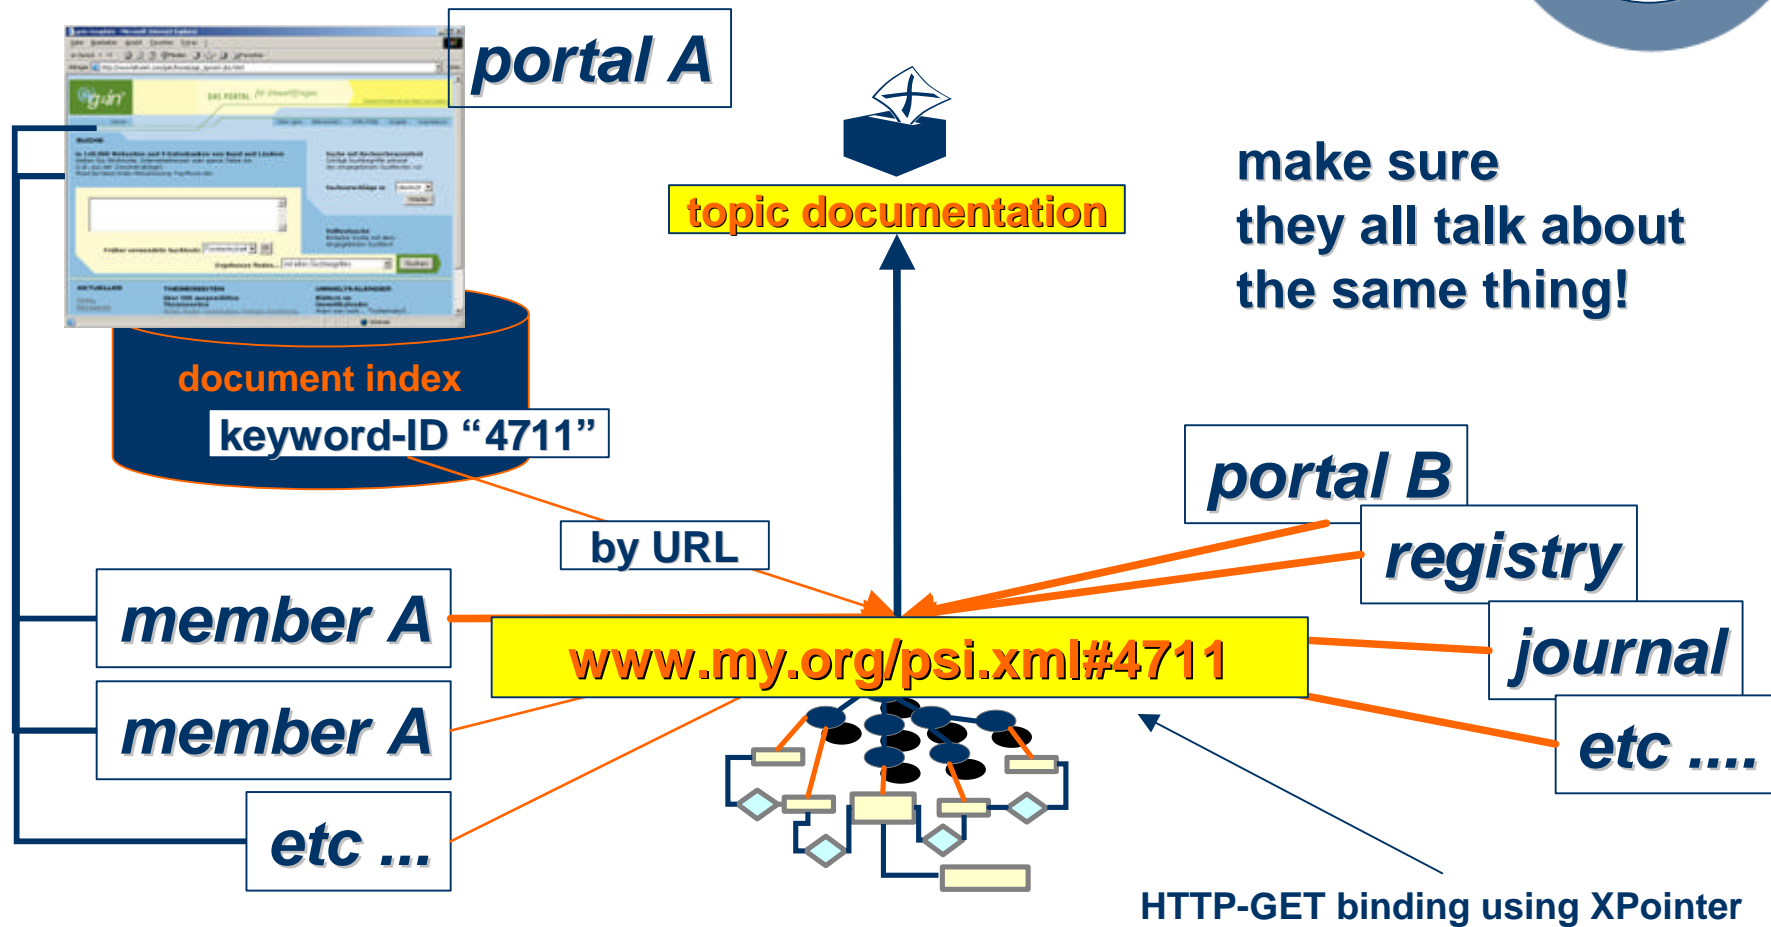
portal A

topic documentation

make sure they all talk about the same thing!

document index

keyword-ID “4711”

portal B

registry

by URL

member A

www.my.org/psi.xml#4711

journal

member A

etc ....

etc ...

HTTP-GET binding using XPointer